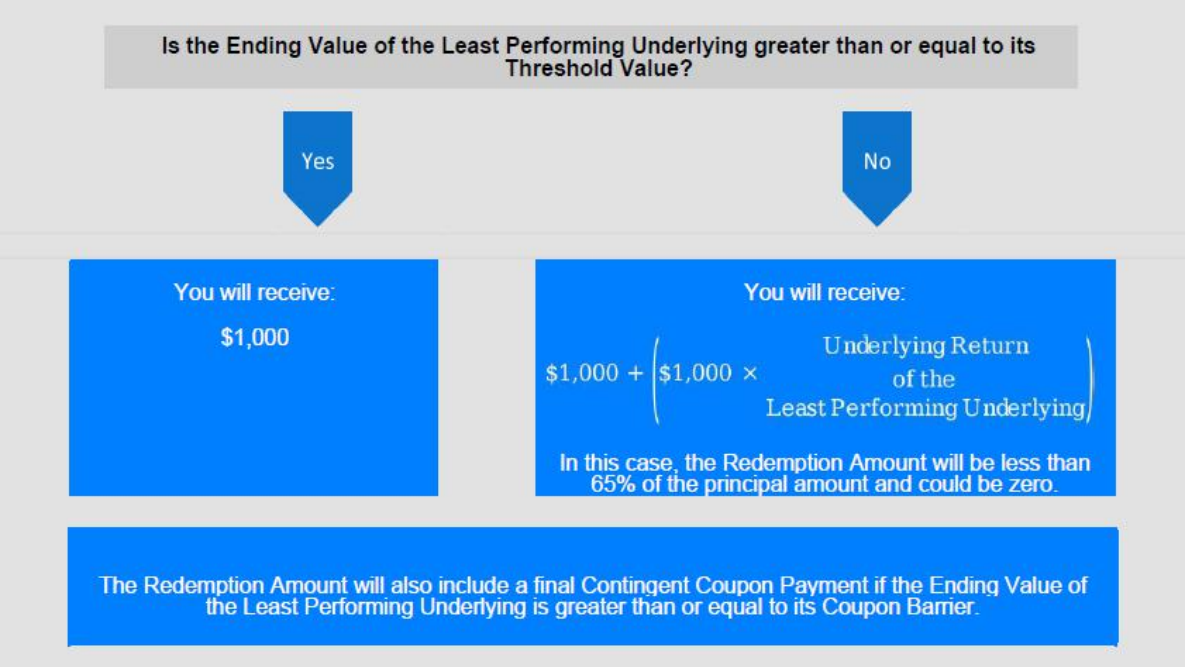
Is the Ending Value of the Least Performing Underlying greater than or equal to its Threshold Value?

Yes

No

You will receive:

$1,000

You will receive:

$\$1,000 + \left(\$1,000 \times \begin{array}{c}\text{Underlying Return} \\ \text{of the} \\ \text{Least Performing Underlying}\end{array}\right)$

In this case, the Redemption Amount will be less than 65% of the principal amount and could be zero.

The Redemption Amount will also include a final Contingent Coupon Payment if the Ending Value of the Least Performing Underlying is greater than or equal to its Coupon Barrier.